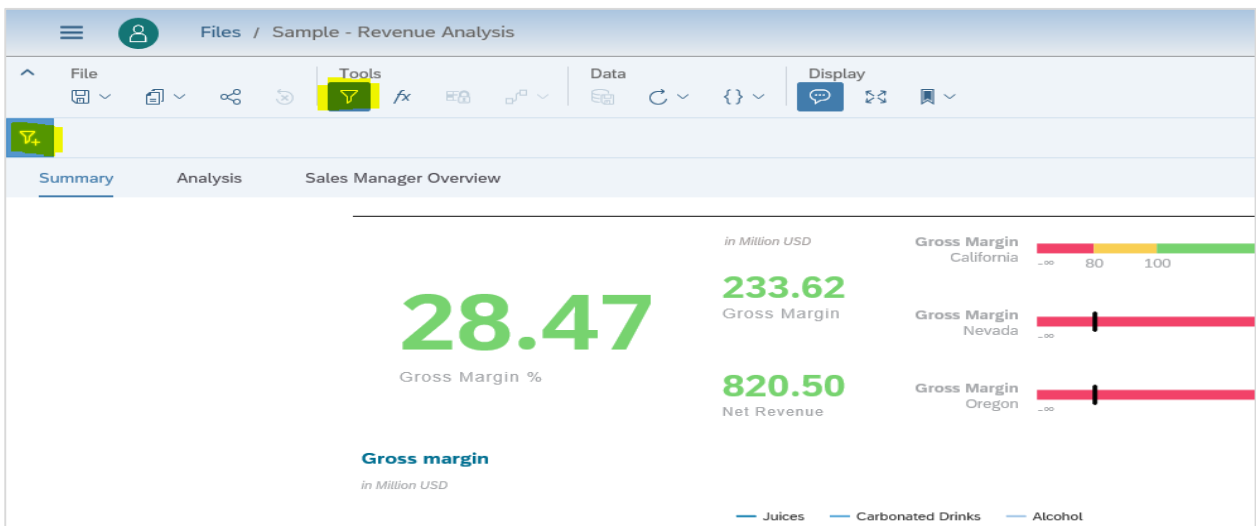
Files / Sample - Revenue Analysis

File
Tools
Data
Display

Summary
Analysis
Sales Manager Overview

28.47
Gross Margin %

in Million USD
233.62
Gross Margin

820.50
Net Revenue

Gross Margin
California
-∞ 80 100

Gross Margin
Nevada
-∞

Gross Margin
Oregon
-∞

Gross margin
in Million USD

Juices
Carbonated Drinks
Alcohol